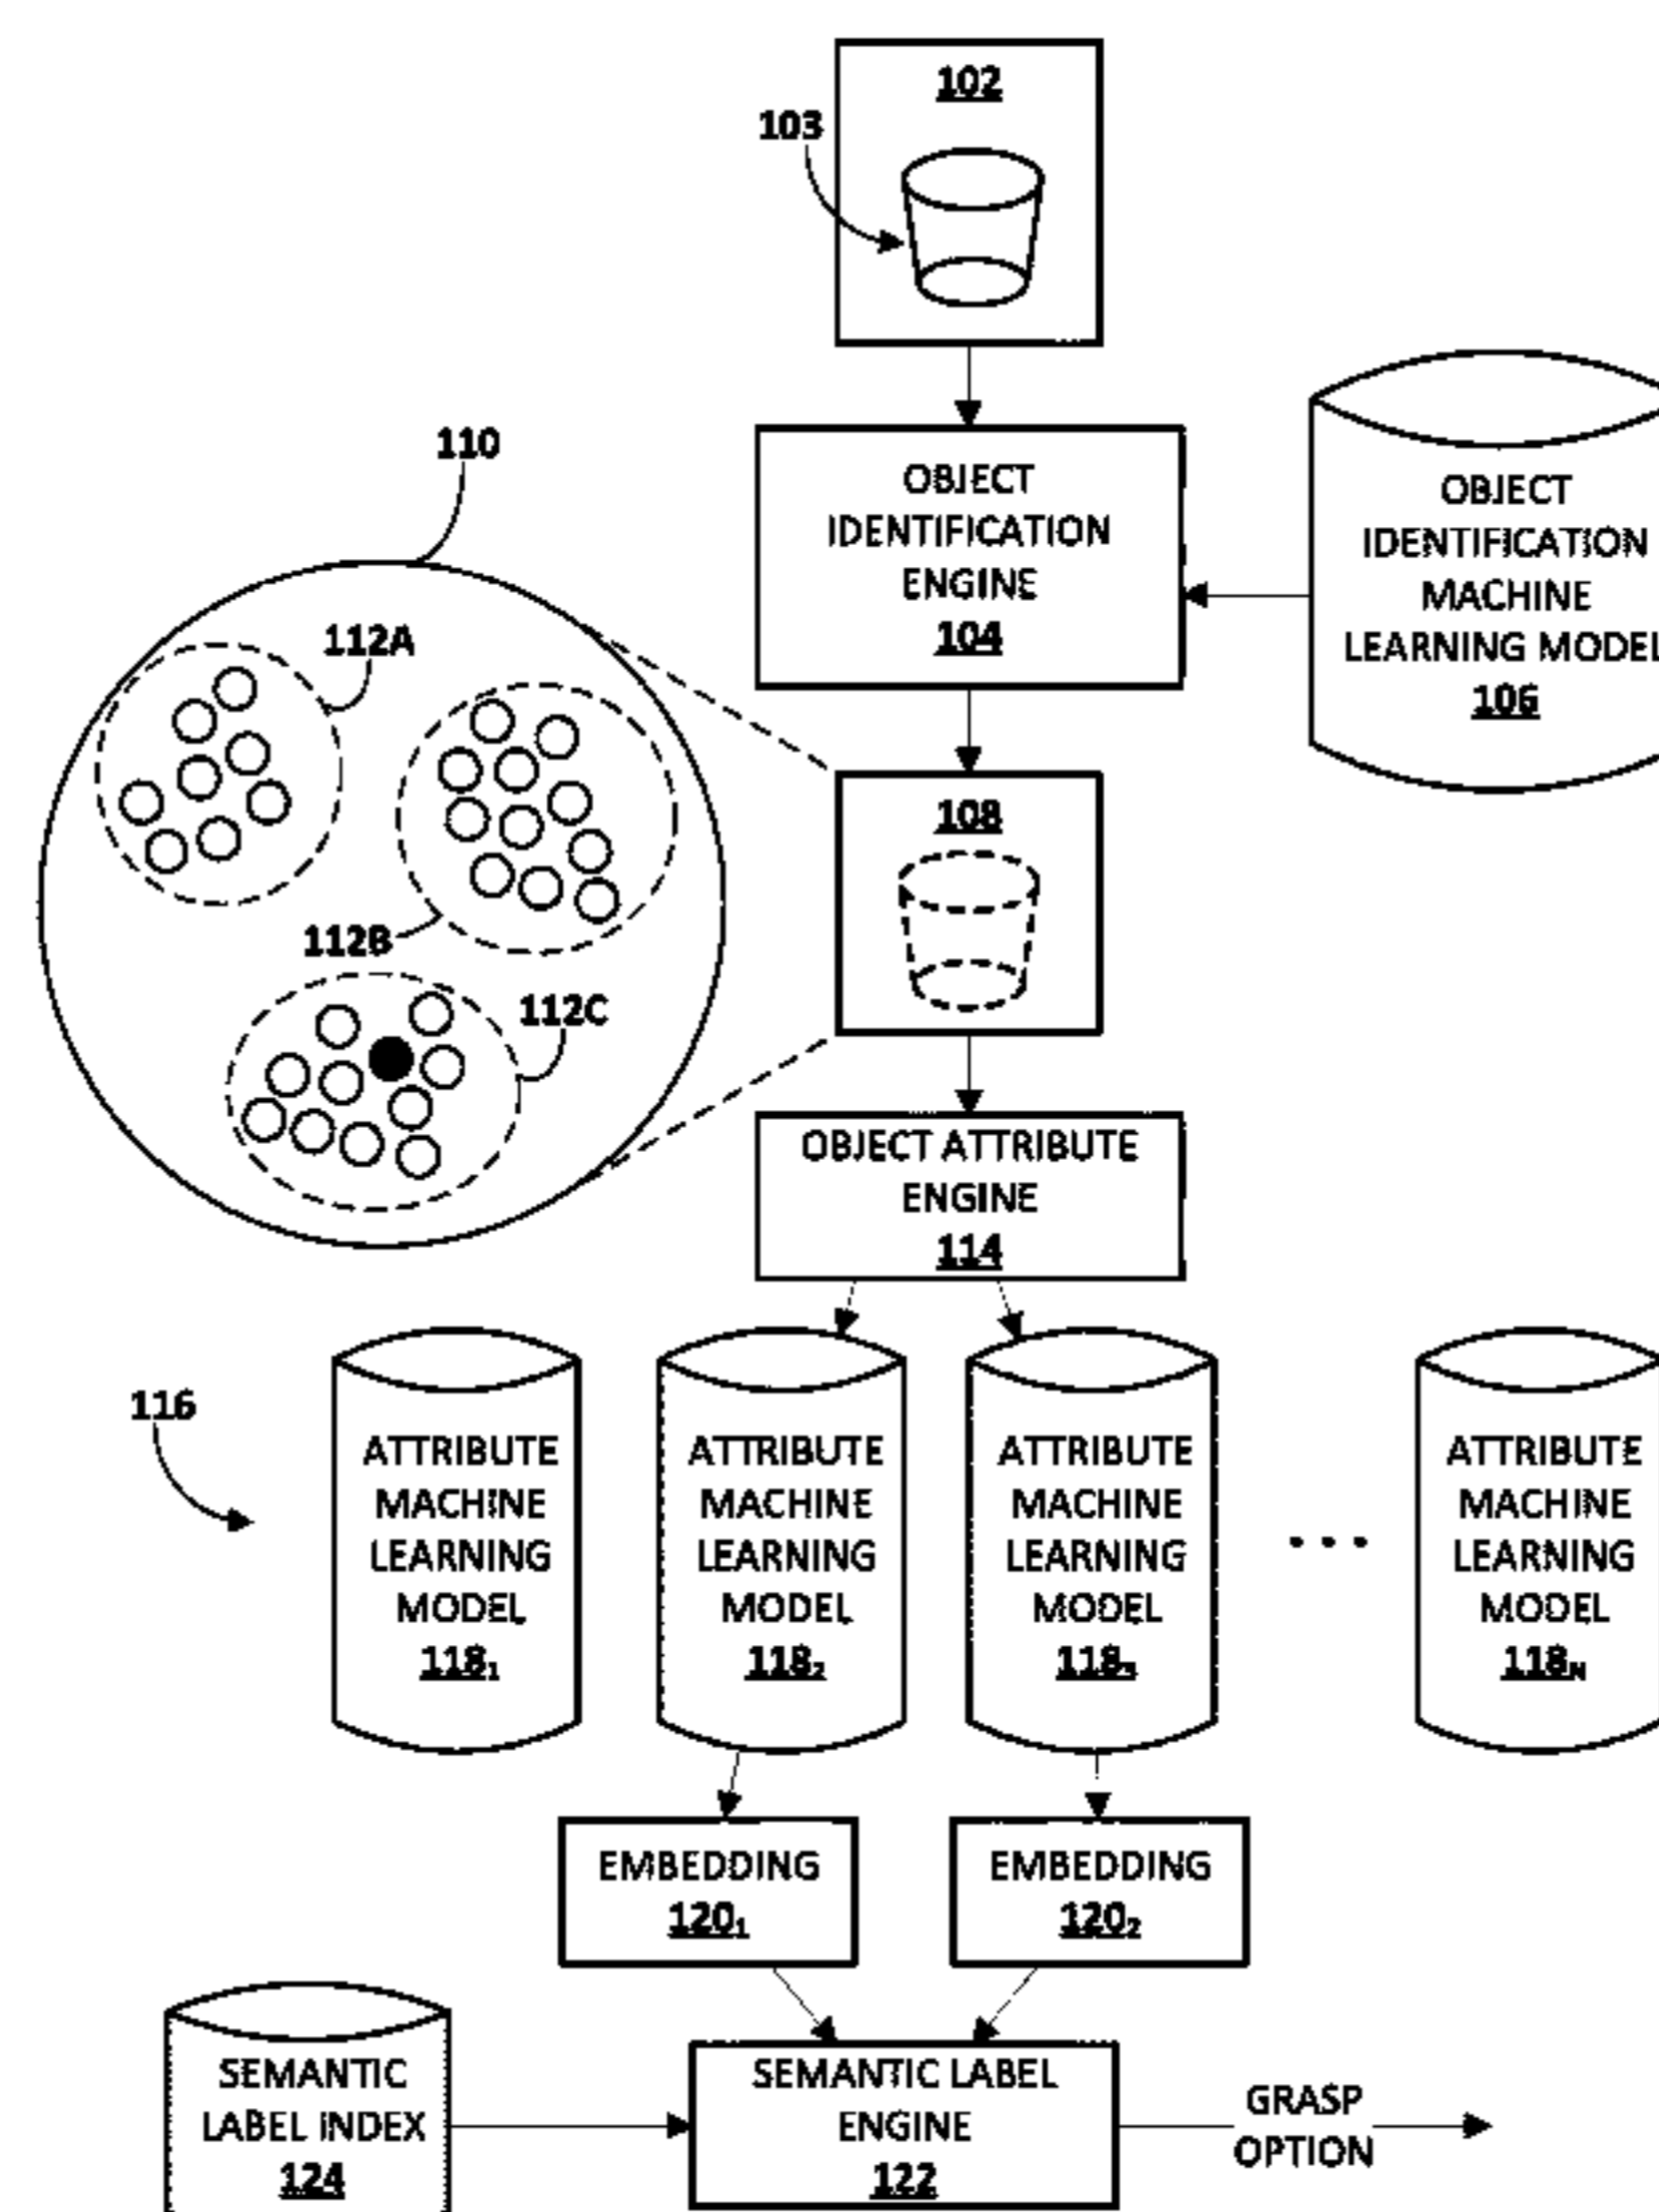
102

103

110

OBJECT IDENTIFICATION ENGINE 104

OBJECT IDENTIFICATION MACHINE LEARNING MODEL 106

112A

112B

112C

108

OBJECT ATTRIBUTE ENGINE 114

116

ATTRIBUTE MACHINE LEARNING MODEL $118_1$

ATTRIBUTE MACHINE LEARNING MODEL $118_2$

ATTRIBUTE MACHINE LEARNING MODEL $118_x$

...

ATTRIBUTE MACHINE LEARNING MODEL $118_N$

EMBEDDING $120_1$

EMBEDDING $120_2$

SEMANTIC LABEL INDEX 124

SEMANTIC LABEL ENGINE 122

GRASP OPTION